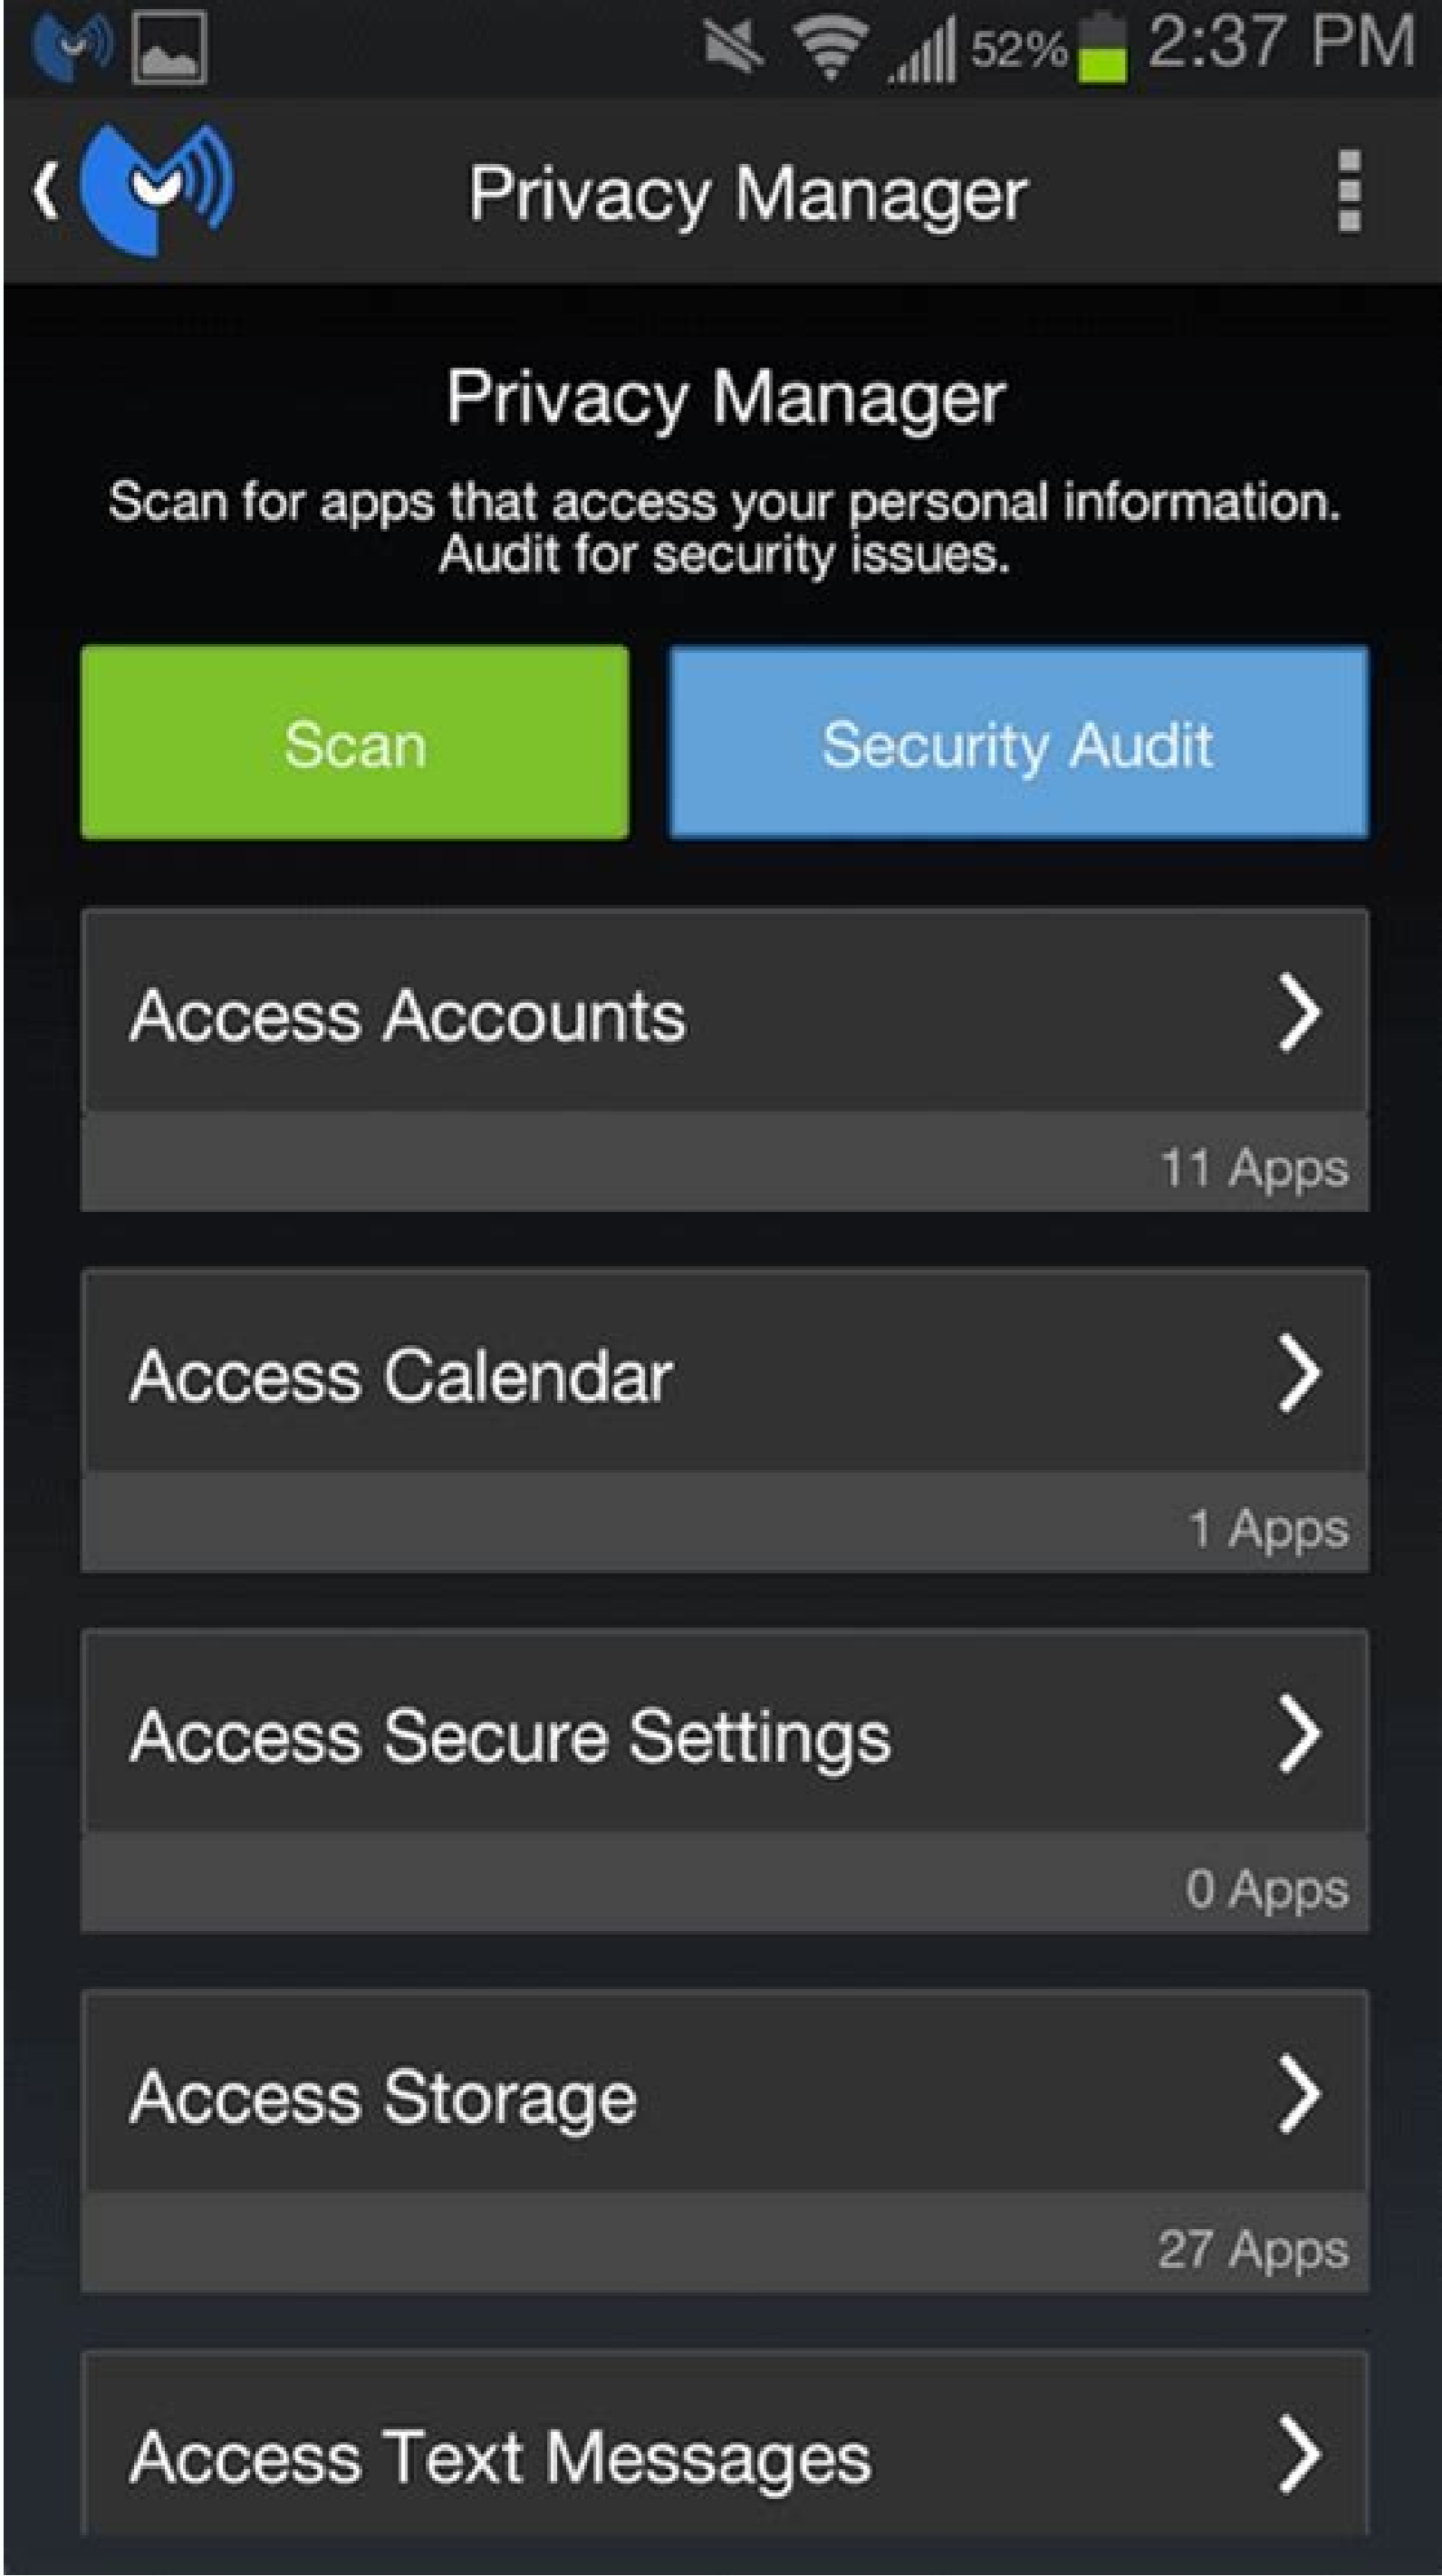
52% 2:37 PM

Privacy Manager

Privacy Manager

Scan for apps that access your personal information. Audit for security issues.

Scan

Security Audit

Access Accounts

11 Apps

Access Calendar

1 Apps

Access Secure Settings

0 Apps

Access Storage

27 Apps

Access Text Messages